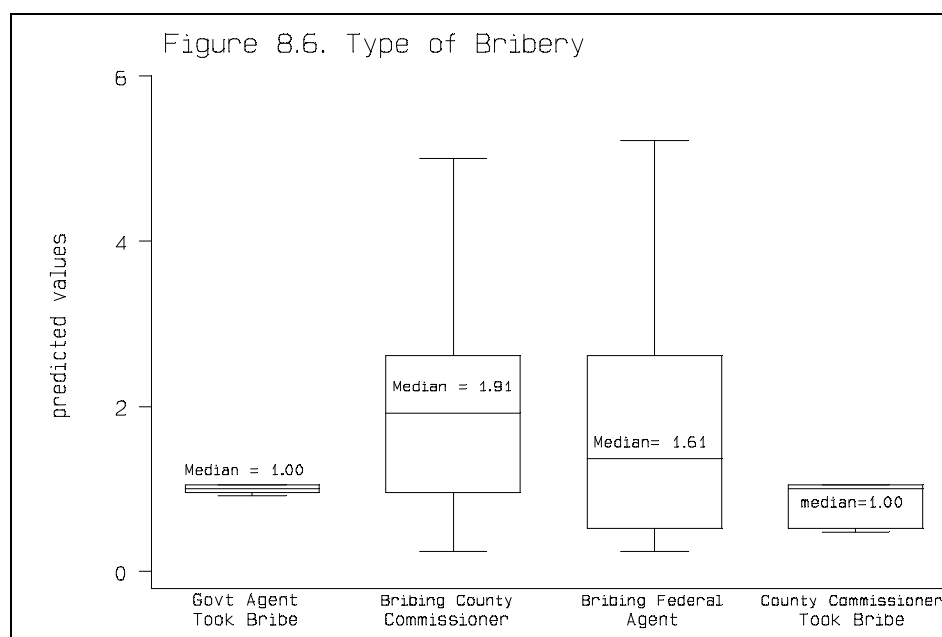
Figure 8.6. Type of Bribery

6

4

2

0

predicted values

Median = 1.00

Median = 1.91

Median= 1.61

median=1.00

Govt Agent Took Bribe

Bribing County Commissioner

Bribing Federal Agent

County Commissioner Took Bribe